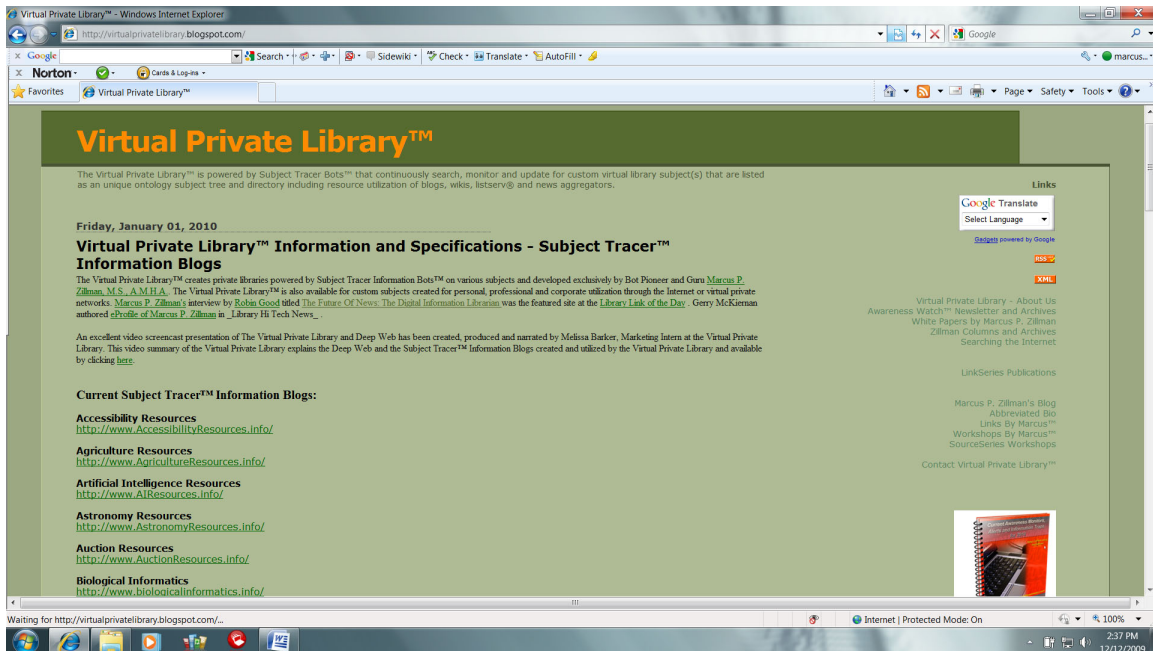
Virtual Private Library™ - Windows Internet Explorer

http://virtualprivatelibrary.blogspot.com/

Google

Google Search Sidewiki Check Translate AutoFill marcus...

Norton Cards & Log-ins

Favorites Virtual Private Library™

Page Safety Tools

Virtual Private Library™

The Virtual Private Library™ is powered by Subject Tracer Bots™ that continuously search, monitor and update for custom virtual library subject(s) that are listed as an unique ontology subject tree and directory including resource utilization of blogs, wikis, listserv® and news aggregators.

Friday, January 01, 2010

Virtual Private Library™ Information and Specifications - Subject Tracer™ Information Blogs

The Virtual Private Library™ creates private libraries powered by Subject Tracer Information Bots™ on various subjects and developed exclusively by Bot Pioneer and Guru Marcus P. Zillman, M.S., A.M.H.A.. The Virtual Private Library™ is also available for custom subjects created for personal, professional and corporate utilization through the Internet or virtual private networks. Marcus P. Zillman's interview by Robin Good titled The Future Of News: The Digital Information Librarian was the featured site at the Library Link of the Day . Gerry McKiernan authored eProfile of Marcus P. Zillman in _Library Hi Tech News_ .

An excellent video screencast presentation of The Virtual Private Library and Deep Web has been created, produced and narrated by Melissa Barker, Marketing Intern at the Virtual Private Library. This video summary of the Virtual Private Library explains the Deep Web and the Subject Tracer™ Information Blogs created and utilized by the Virtual Private Library and available by clicking here.

Current Subject Tracer™ Information Blogs:

Accessibility Resources
http://www.AccessibilityResources.info/

Agriculture Resources
http://www.AgricultureResources.info/

Artificial Intelligence Resources
http://www.AIResources.info/

Astronomy Resources
http://www.AstronomyResources.info/

Auction Resources
http://www.AuctionResources.info/

Biological Informatics
http://www.biologicalinformatics.info/

Links

Google Translate
Select Language
Gadgets powered by Google

RSS
XML

Virtual Private Library - About Us
Awareness Watch™ Newsletter and Archives
White Papers by Marcus P. Zillman
Zillman Columns and Archives
Searching the Internet

LinkSeries Publications

Marcus P. Zillman's Blog
Abbreviated Bio
Links By Marcus™
Workshops By Marcus™
SourceSeries Workshops

Contact Virtual Private Library™

Waiting for http://virtualprivatelibrary.blogspot.com/...

Internet | Protected Mode: On

100%

2:37 PM
12/12/2009